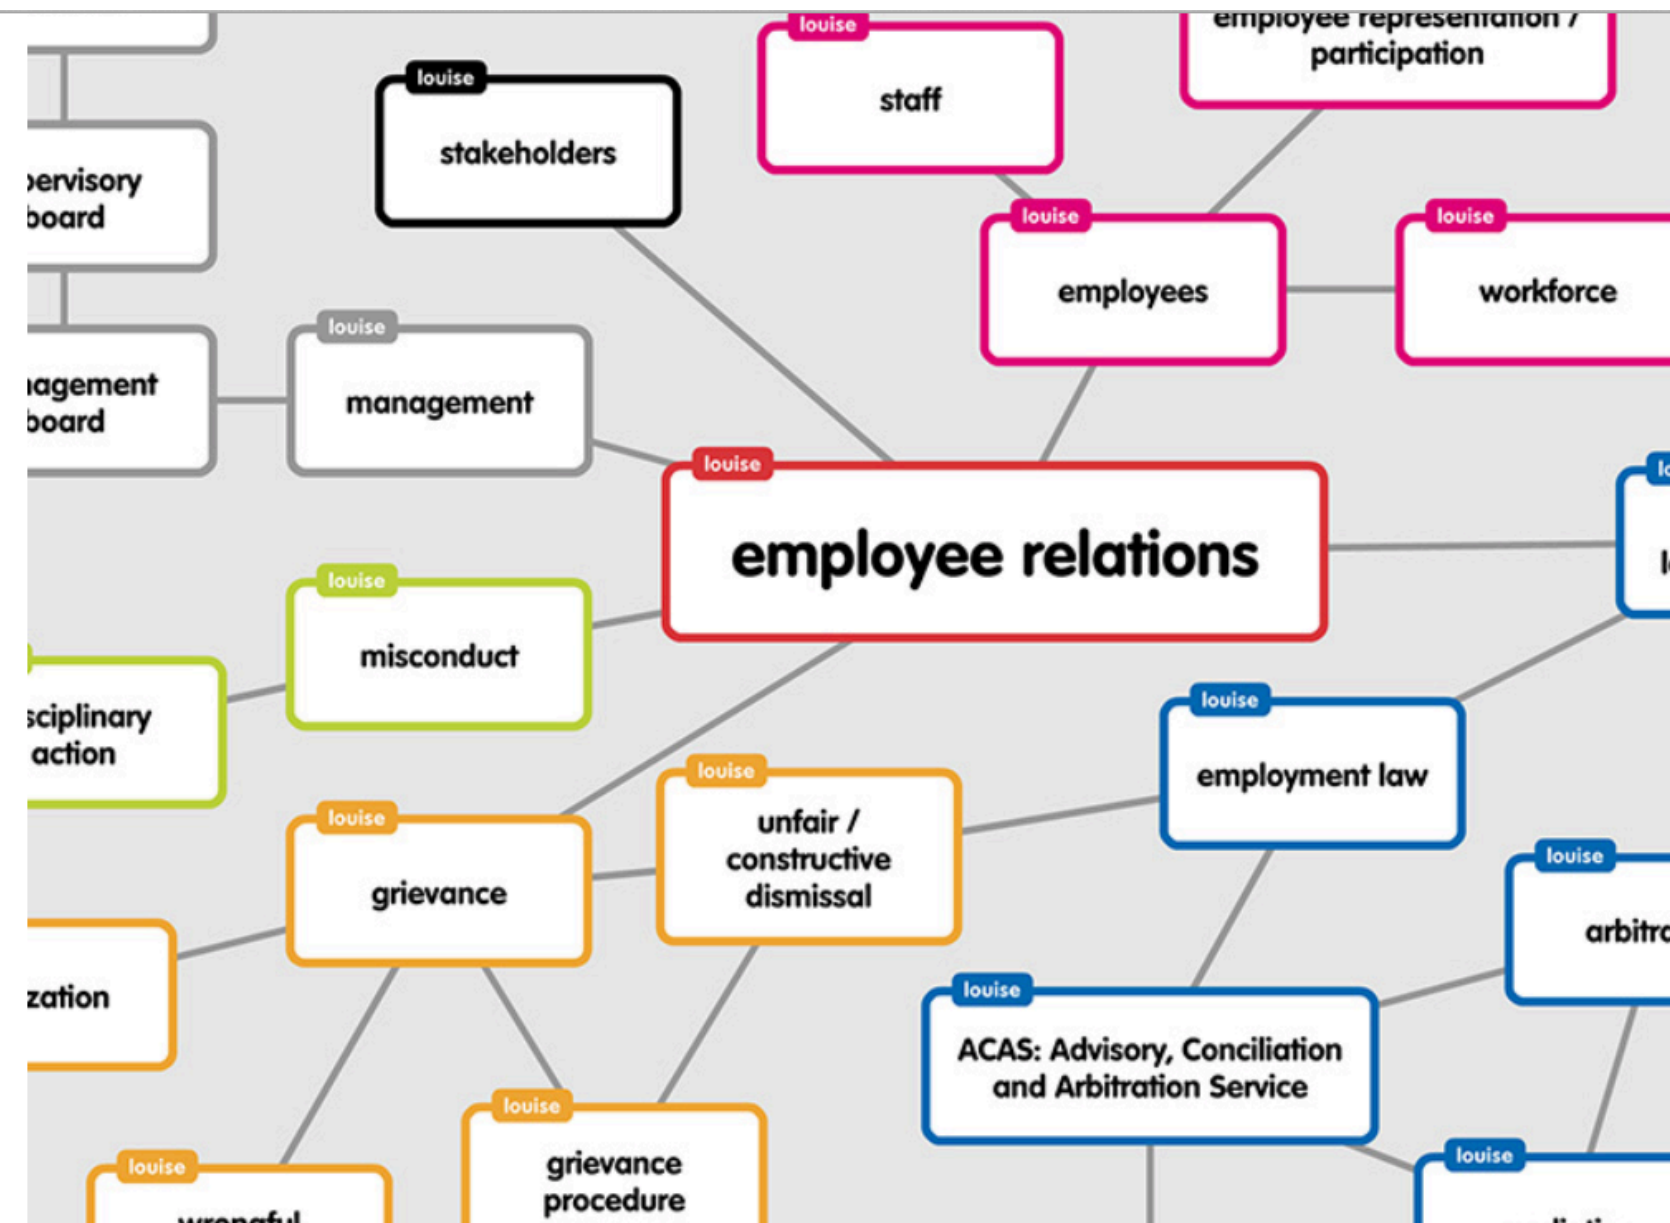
ɔervisory board

louise
stakeholders

louise
staff

employee representation / participation

louise
employees

louise
workforce

ɪagement board

louise
management

louise
employee relations

lo
l

louise
misconduct

sciplinary action

louise
employment law

louise
unfair / constructive dismissal

louise
grievance

louise
arbitra

zation

louise
ACAS: Advisory, Conciliation and Arbitration Service

louise
grievance procedure

louise
wrongful

louise
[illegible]